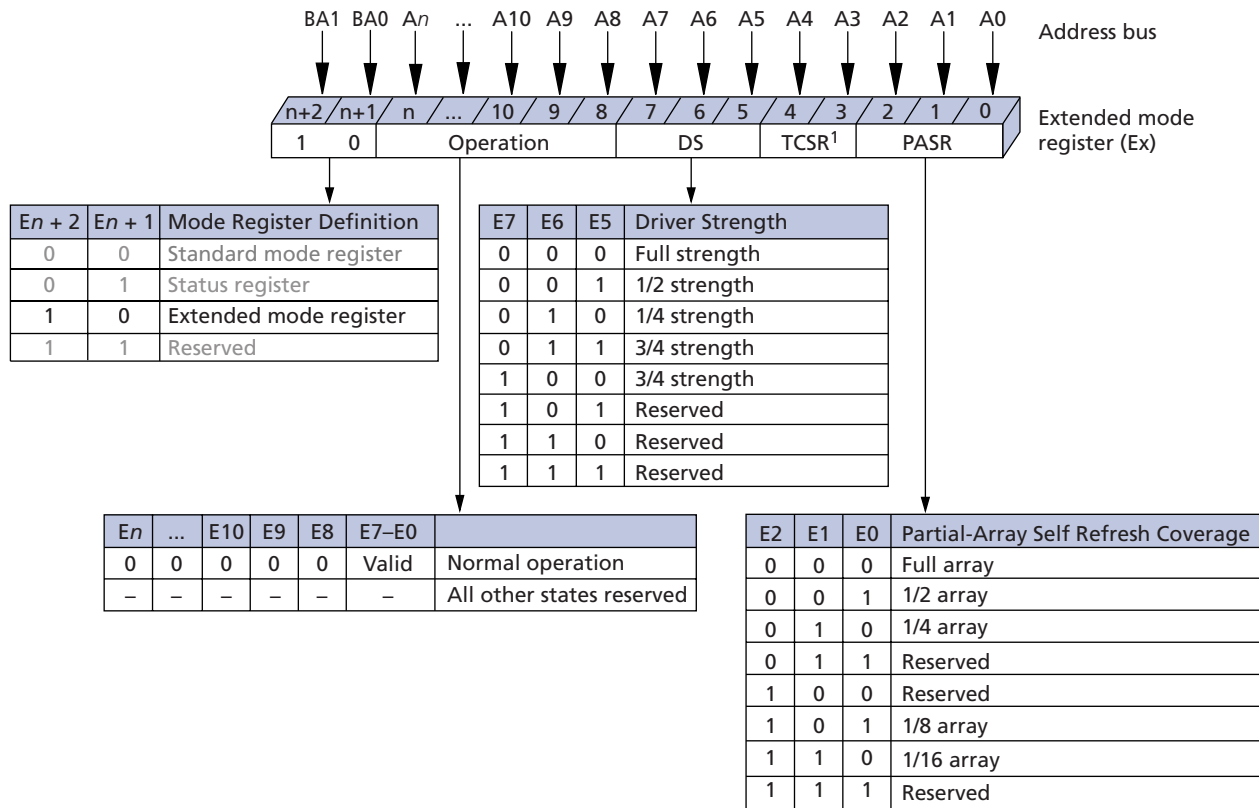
BA1 BA0 A$n$ ... A10 A9 A8 A7 A6 A5 A4 A3 A2 A1 A0

Address bus

n+2 n+1 n ... 10 9 8 7 6 5 4 3 2 1 0

Extended mode register (Ex)

1 0 Operation DS TCSR$^1$ PASR

| E$n$ + 2 | E$n$ + 1 | Mode Register Definition |
|---|---|---|
| 0 | 0 | Standard mode register |
| 0 | 1 | Status register |
| 1 | 0 | Extended mode register |
| 1 | 1 | Reserved |

| E7 | E6 | E5 | Driver Strength |
|---|---|---|---|
| 0 | 0 | 0 | Full strength |
| 0 | 0 | 1 | 1/2 strength |
| 0 | 1 | 0 | 1/4 strength |
| 0 | 1 | 1 | 3/4 strength |
| 1 | 0 | 0 | 3/4 strength |
| 1 | 0 | 1 | Reserved |
| 1 | 1 | 0 | Reserved |
| 1 | 1 | 1 | Reserved |

| E$n$ | ... | E10 | E9 | E8 | E7–E0 | |
|---|---|---|---|---|---|---|
| 0 | 0 | 0 | 0 | 0 | Valid | Normal operation |
| – | – | – | – | – | – | All other states reserved |

| E2 | E1 | E0 | Partial-Array Self Refresh Coverage |
|---|---|---|---|
| 0 | 0 | 0 | Full array |
| 0 | 0 | 1 | 1/2 array |
| 0 | 1 | 0 | 1/4 array |
| 0 | 1 | 1 | Reserved |
| 1 | 0 | 0 | Reserved |
| 1 | 0 | 1 | 1/8 array |
| 1 | 1 | 0 | 1/16 array |
| 1 | 1 | 1 | Reserved |